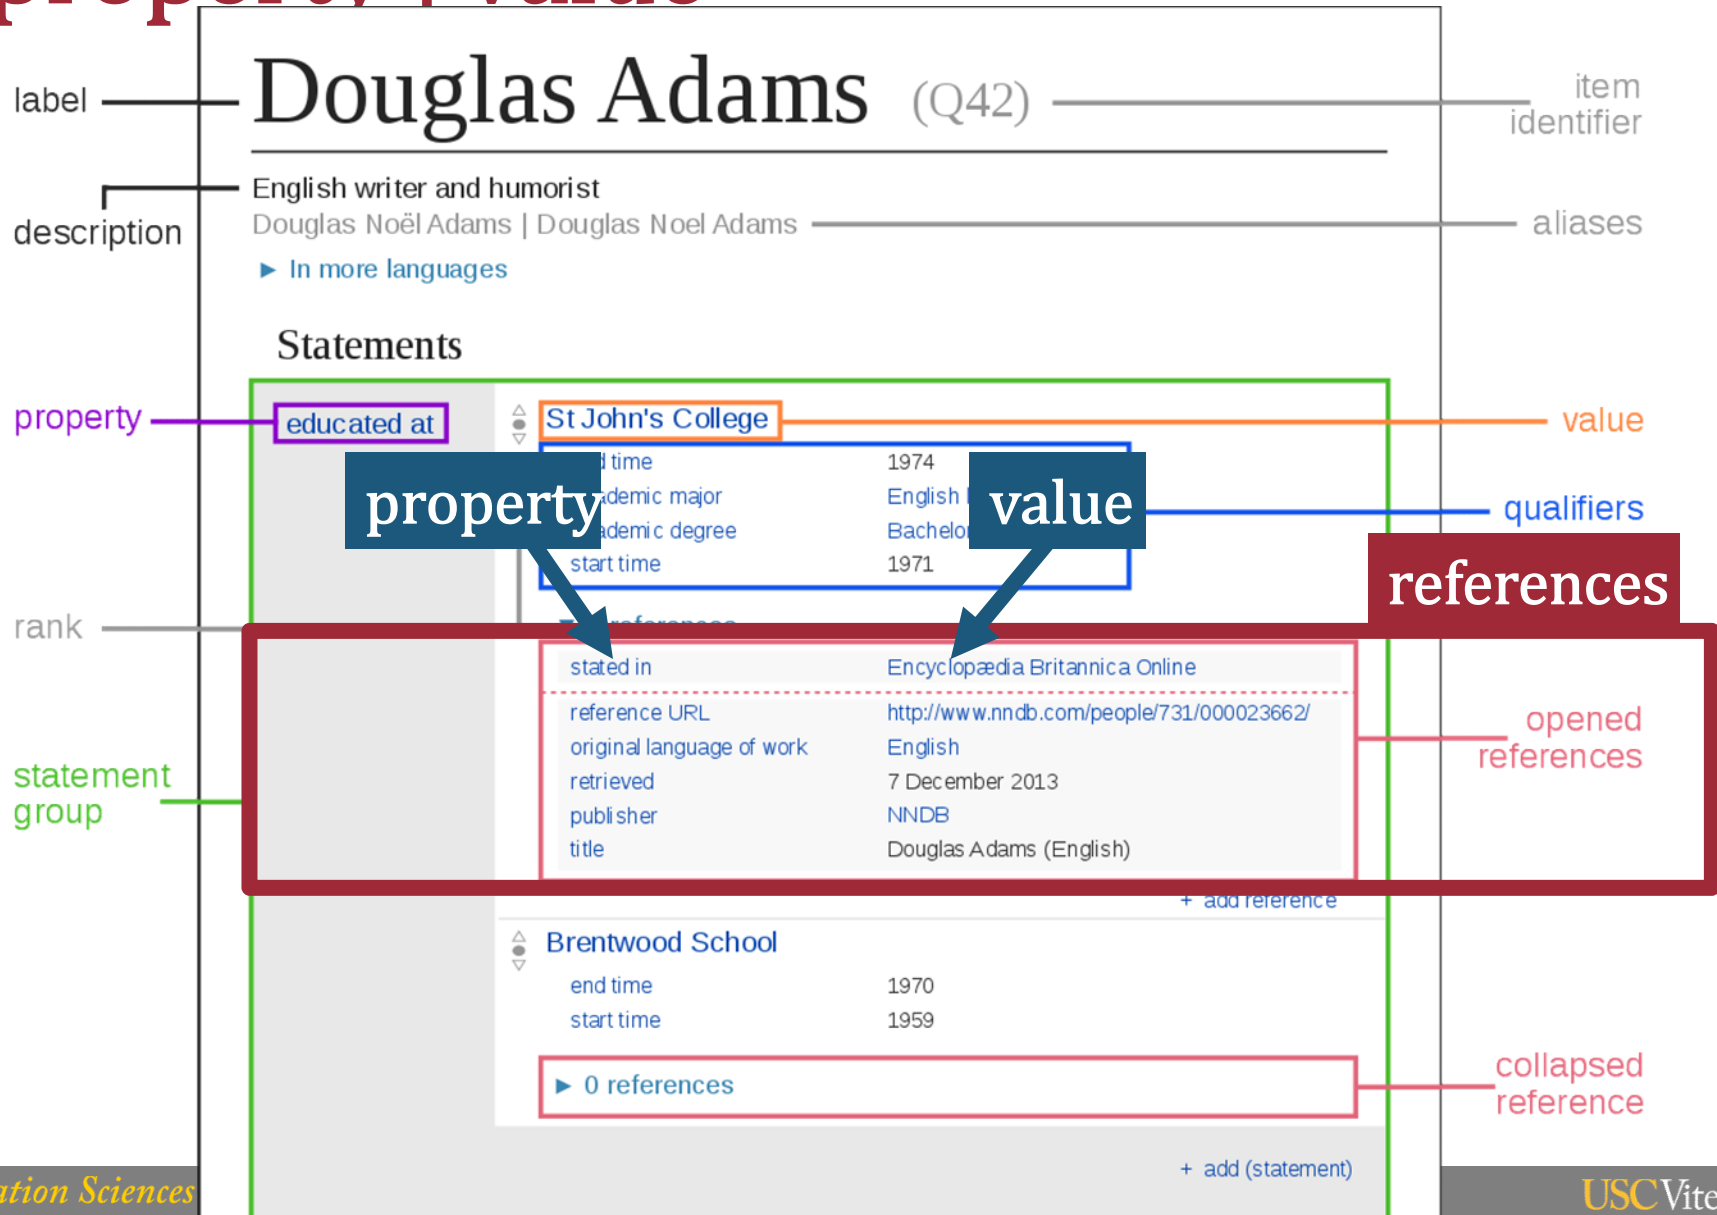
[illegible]

label

Douglas Adams (Q42)

item identifier

description

English writer and humorist

Douglas Noël Adams | Douglas Noel Adams

aliases

► In more languages

Statements

property

educated at

St John's College

value

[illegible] time 1974

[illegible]demic major English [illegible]

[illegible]ademic degree Bachelor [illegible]

start time 1971

property

value

qualifiers

references

rank

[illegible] references

stated in Encyclopædia Britannica Online

reference URL http://www.nndb.com/people/731/000023662/

original language of work English

retrieved 7 December 2013

publisher NNDB

title Douglas Adams (English)

opened references

statement group

+ add reference

Brentwood School

end time 1970

start time 1959

► 0 references

collapsed reference

+ add (statement)

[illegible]ation Sciences

USC Vite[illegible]